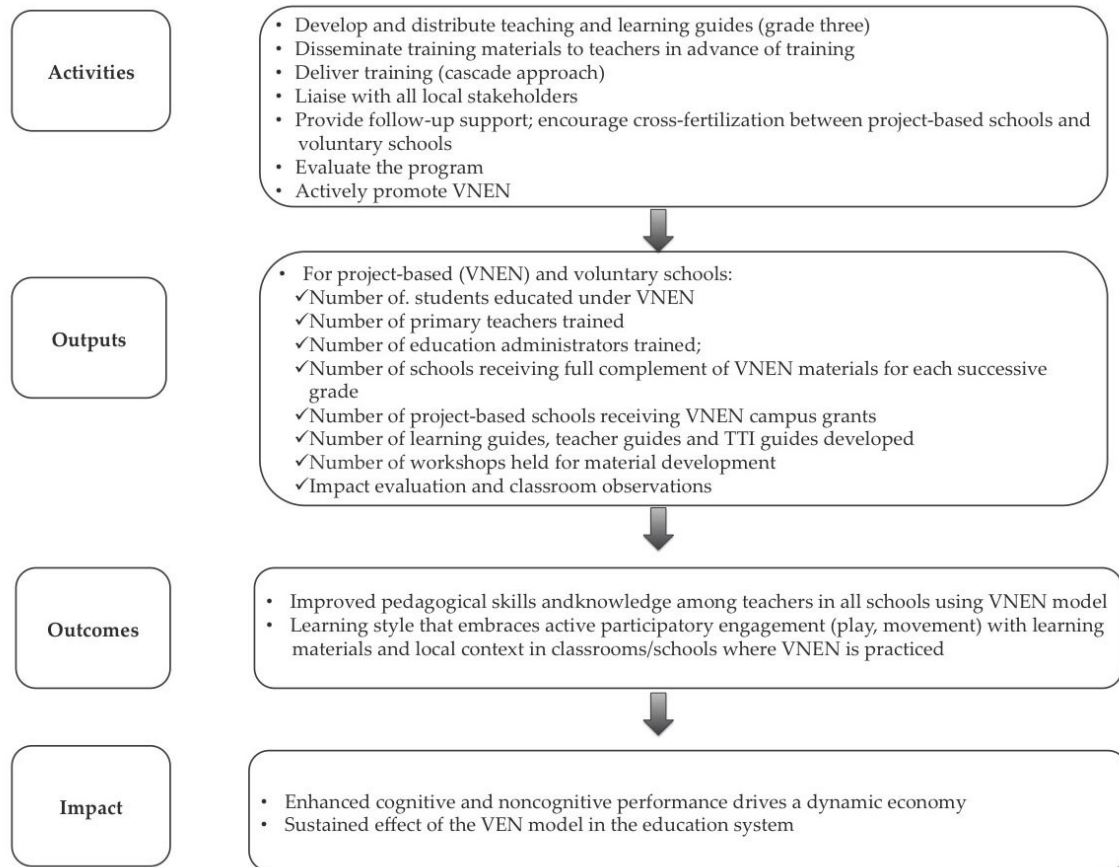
Activities

• Develop and distribute teaching and learning guides (grade three)
• Disseminate training materials to teachers in advance of training
• Deliver training (cascade approach)
• Liaise with all local stakeholders
• Provide follow-up support; encourage cross-fertilization between project-based schools and voluntary schools
• Evaluate the program
• Actively promote VNEN

Outputs

• For project-based (VNEN) and voluntary schools:
✓Number of. students educated under VNEN
✓Number of primary teachers trained
✓Number of education administrators trained;
✓Number of schools receiving full complement of VNEN materials for each successive grade
✓Number of project-based schools receiving VNEN campus grants
✓Number of learning guides, teacher guides and TTI guides developed
✓Number of workshops held for material development
✓Impact evaluation and classroom observations

Outcomes

• Improved pedagogical skills andknowledge among teachers in all schools using VNEN model
• Learning style that embraces active participatory engagement (play, movement) with learning materials and local context in classrooms/schools where VNEN is practiced

Impact

• Enhanced cognitive and noncognitive performance drives a dynamic economy
• Sustained effect of the VEN model in the education system